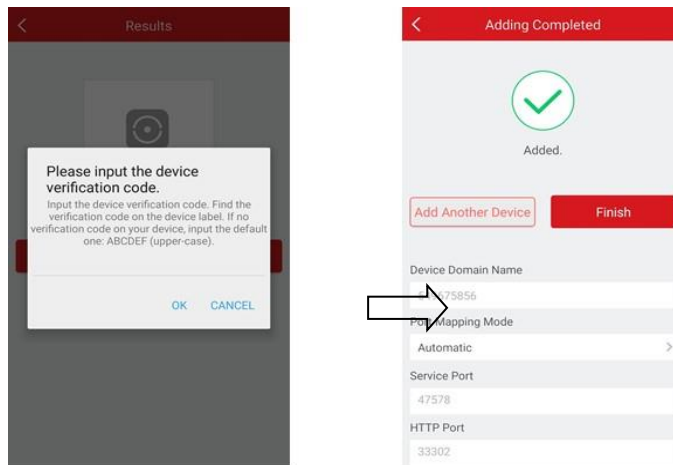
Results

Please input the device verification code.

Input the device verification code. Find the verification code on the device label. If no verification code on your device, input the default one: ABCDEF (upper-case).

OK CANCEL

Adding Completed

Added.

Add Another Device

Finish

Device Domain Name

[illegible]75856

Po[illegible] Mapping Mode

Automatic

Service Port

47578

HTTP Port

33302